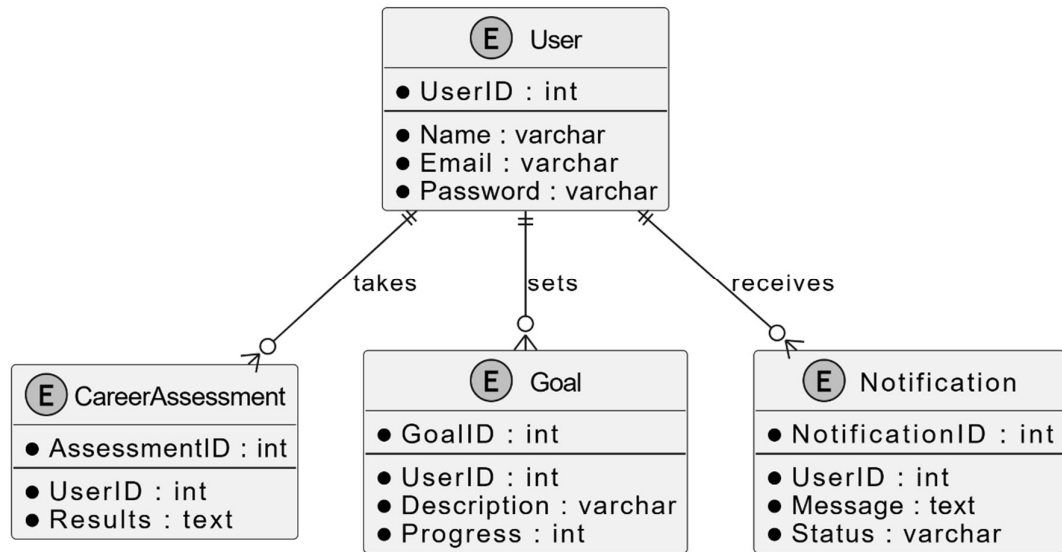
E User

• UserID : int

• Name : varchar
• Email : varchar
• Password : varchar

takes

sets

receives

E CareerAssessment

• AssessmentID : int

• UserID : int
• Results : text

E Goal

• GoalID : int

• UserID : int
• Description : varchar
• Progress : int

E Notification

• NotificationID : int

• UserID : int
• Message : text
• Status : varchar